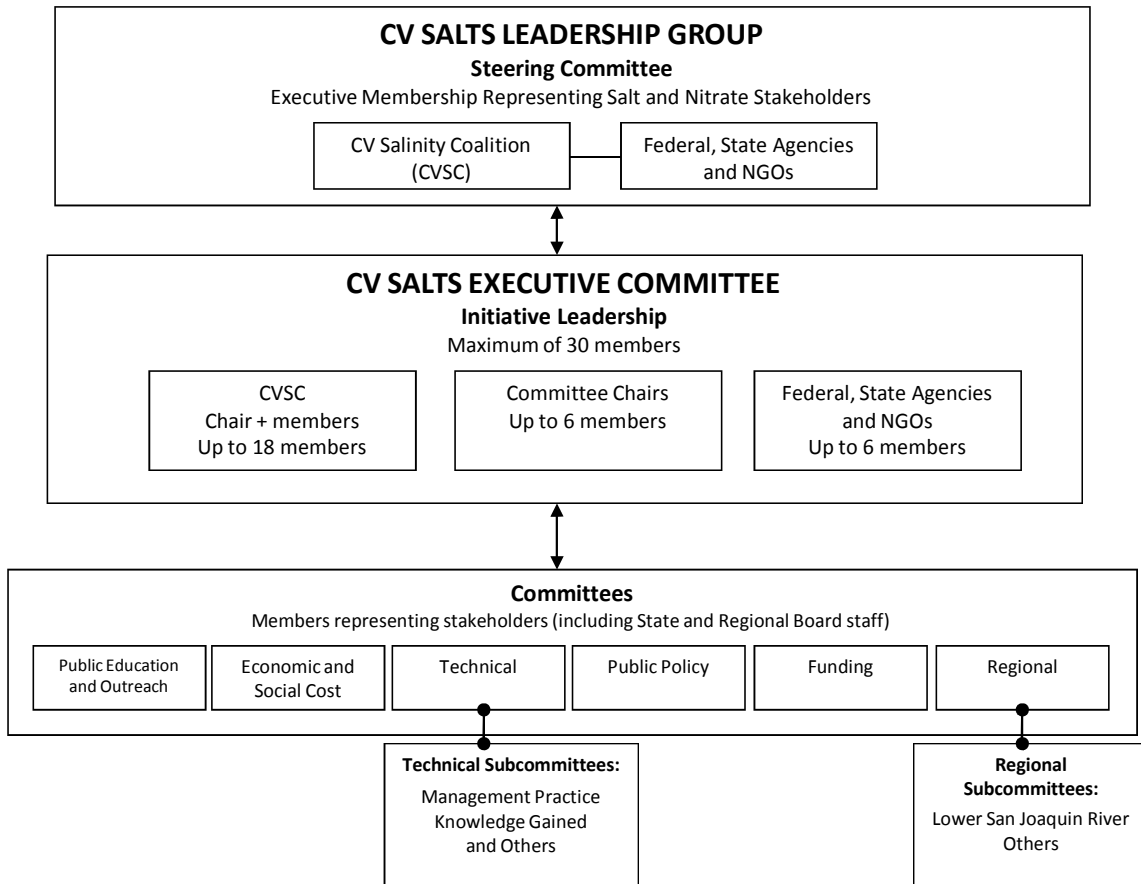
CV SALTS LEADERSHIP GROUP
Steering Committee
Executive Membership Representing Salt and Nitrate Stakeholders

CV Salinity Coalition (CVSC)

Federal, State Agencies and NGOs

CV SALTS EXECUTIVE COMMITTEE
Initiative Leadership
Maximum of 30 members

CVSC
Chair + members
Up to 18 members

Committee Chairs
Up to 6 members

Federal, State Agencies and NGOs
Up to 6 members

Committees
Members representing stakeholders (including State and Regional Board staff)

Public Education and Outreach

Economic and Social Cost

Technical

Public Policy

Funding

Regional

Technical Subcommittees:
Management Practice
Knowledge Gained
and Others

Regional Subcommittees:
Lower San Joaquin River
Others